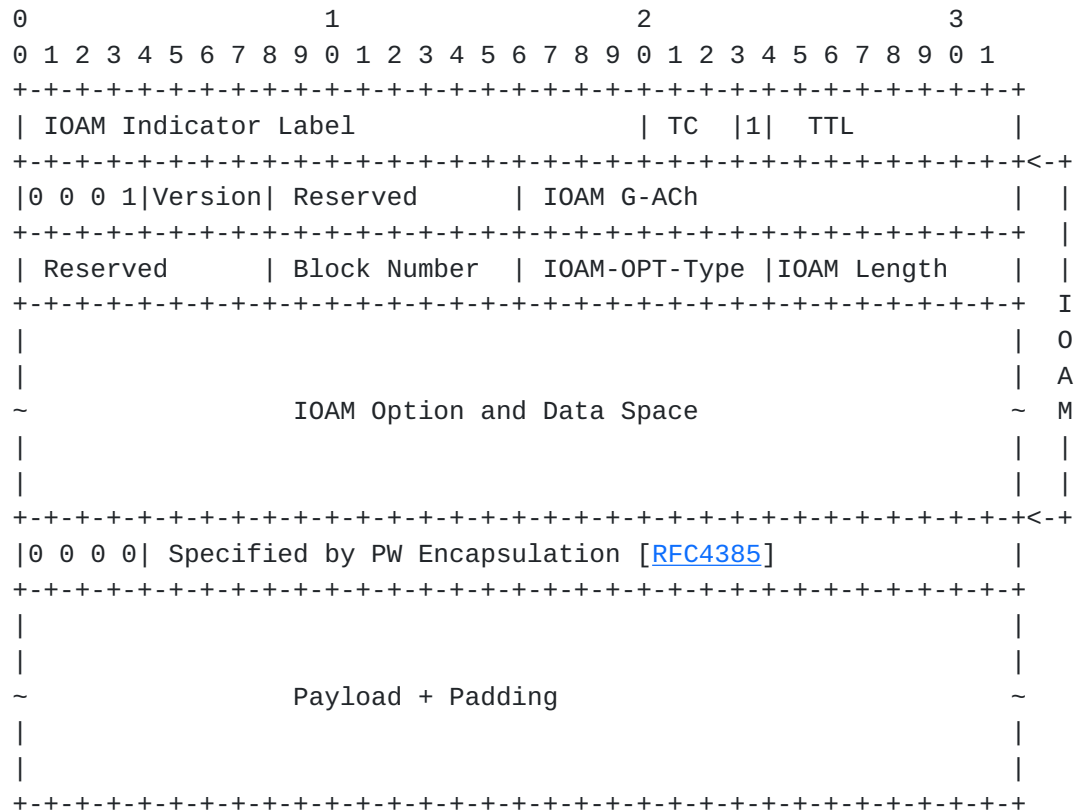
0                   1                   2                   3
0 1 2 3 4 5 6 7 8 9 0 1 2 3 4 5 6 7 8 9 0 1 2 3 4 5 6 7 8 9 0 1
+-+-+-+-+-+-+-+-+-+-+-+-+-+-+-+-+-+-+-+-+-+-+-+-+-+-+-+-+-+-+-+-+
| IOAM Indicator Label                  | TC  |1|  TTL          |
+-+-+-+-+-+-+-+-+-+-+-+-+-+-+-+-+-+-+-+-+-+-+-+-+-+-+-+-+-+-+-+-+<-+
|0 0 0 1|Version| Reserved      | IOAM G-ACh                    |  |
+-+-+-+-+-+-+-+-+-+-+-+-+-+-+-+-+-+-+-+-+-+-+-+-+-+-+-+-+-+-+-+-+  |
| Reserved      | Block Number  | IOAM-OPT-Type |IOAM Length    |  |
+-+-+-+-+-+-+-+-+-+-+-+-+-+-+-+-+-+-+-+-+-+-+-+-+-+-+-+-+-+-+-+-+  I
|                                                               |  O
|                                                               |  A
~               IOAM Option and Data Space                      ~  M
|                                                               |  |
|                                                               |  |
+-+-+-+-+-+-+-+-+-+-+-+-+-+-+-+-+-+-+-+-+-+-+-+-+-+-+-+-+-+-+-+-+<-+
|0 0 0 0| Specified by PW Encapsulation [RFC4385]               |
+-+-+-+-+-+-+-+-+-+-+-+-+-+-+-+-+-+-+-+-+-+-+-+-+-+-+-+-+-+-+-+-+
|                                                               |
|                                                               |
~               Payload + Padding                               ~
|                                                               |
|                                                               |
+-+-+-+-+-+-+-+-+-+-+-+-+-+-+-+-+-+-+-+-+-+-+-+-+-+-+-+-+-+-+-+-+